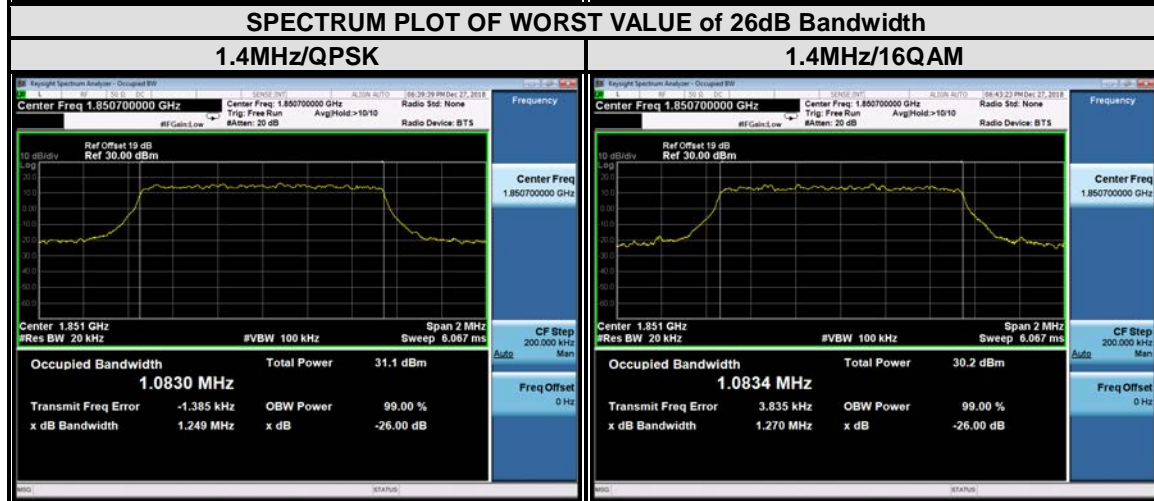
SPECTRUM PLOT OF WORST VALUE of 26dB Bandwidth

| 1.4MHz/QPSK | 1.4MHz/16QAM |
|---|---|

Keysight Spectrum Analyzer - Occupied BW

RF | 50 Ω | DC | SENSE:INT | ALIGN AUTO | 06:39:39 PM Dec 27, 2018

Center Freq 1.850700000 GHz

Center Freq: 1.850700000 GHz
Trig: Free Run
Avg|Hold:>10/10
#Atten: 20 dB
#IFGain:Low

Radio Std: None

Radio Device: BTS

Frequency

Ref Offset 19 dB
10 dB/div Ref 30.00 dBm
Log

20.0
10.0
0.00
-10.0
-20.0
-30.0
-40.0
-50.0
-60.0

Center 1.851 GHz
#Res BW 20 kHz
#VBW 100 kHz
Span 2 MHz
Sweep 6.067 ms

Occupied Bandwidth
1.0830 MHz

Total Power 31.1 dBm

Transmit Freq Error -1.385 kHz
OBW Power 99.00 %

x dB Bandwidth 1.249 MHz
x dB -26.00 dB

Center Freq
1.850700000 GHz

CF Step
200.000 kHz
Auto Man

Freq Offset
0 Hz

MSG

STATUS

Keysight Spectrum Analyzer - Occupied BW

RF | 50 Ω | DC | SENSE:INT | ALIGN AUTO | 06:43:23 PM Dec 27, 2018

Center Freq 1.850700000 GHz

Center Freq: 1.850700000 GHz
Trig: Free Run
Avg|Hold:>10/10
#Atten: 20 dB
#IFGain:Low

Radio Std: None

Radio Device: BTS

Frequency

Ref Offset 19 dB
10 dB/div Ref 30.00 dBm
Log

20.0
10.0
0.00
-10.0
-20.0
-30.0
-40.0
-50.0
-60.0

Center 1.851 GHz
#Res BW 20 kHz
#VBW 100 kHz
Span 2 MHz
Sweep 6.067 ms

Occupied Bandwidth
1.0834 MHz

Total Power 30.2 dBm

Transmit Freq Error 3.835 kHz
OBW Power 99.00 %

x dB Bandwidth 1.270 MHz
x dB -26.00 dB

Center Freq
1.850700000 GHz

CF Step
200.000 kHz
Auto Man

Freq Offset
0 Hz

MSG

STATUS